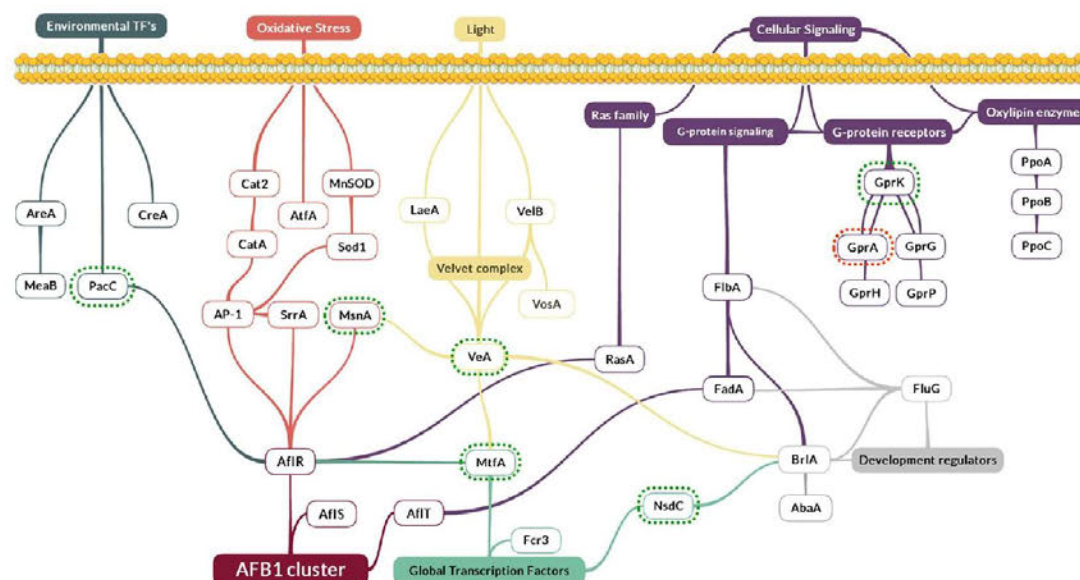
Environmental TF's
Oxidative Stress
Light
Cellular Signaling
Ras family
G-protein signaling
G-protein receptors
Oxylipin enzyme
AreA
CreA
MeaB
PacC
Cat2
MnSOD
AtfA
CatA
Sod1
AP-1
SrrA
MsnA
LaeA
VelB
Velvet complex
VosA
VeA
RasA
GprK
GprA
GprG
GprH
GprP
PpoA
PpoB
PpoC
FlbA
FadA
FluG
BrlA
Development regulators
AbaA
AflR
MtfA
AflS
AflT
NsdC
Fcr3
AFB1 cluster
Global Transcription Factors